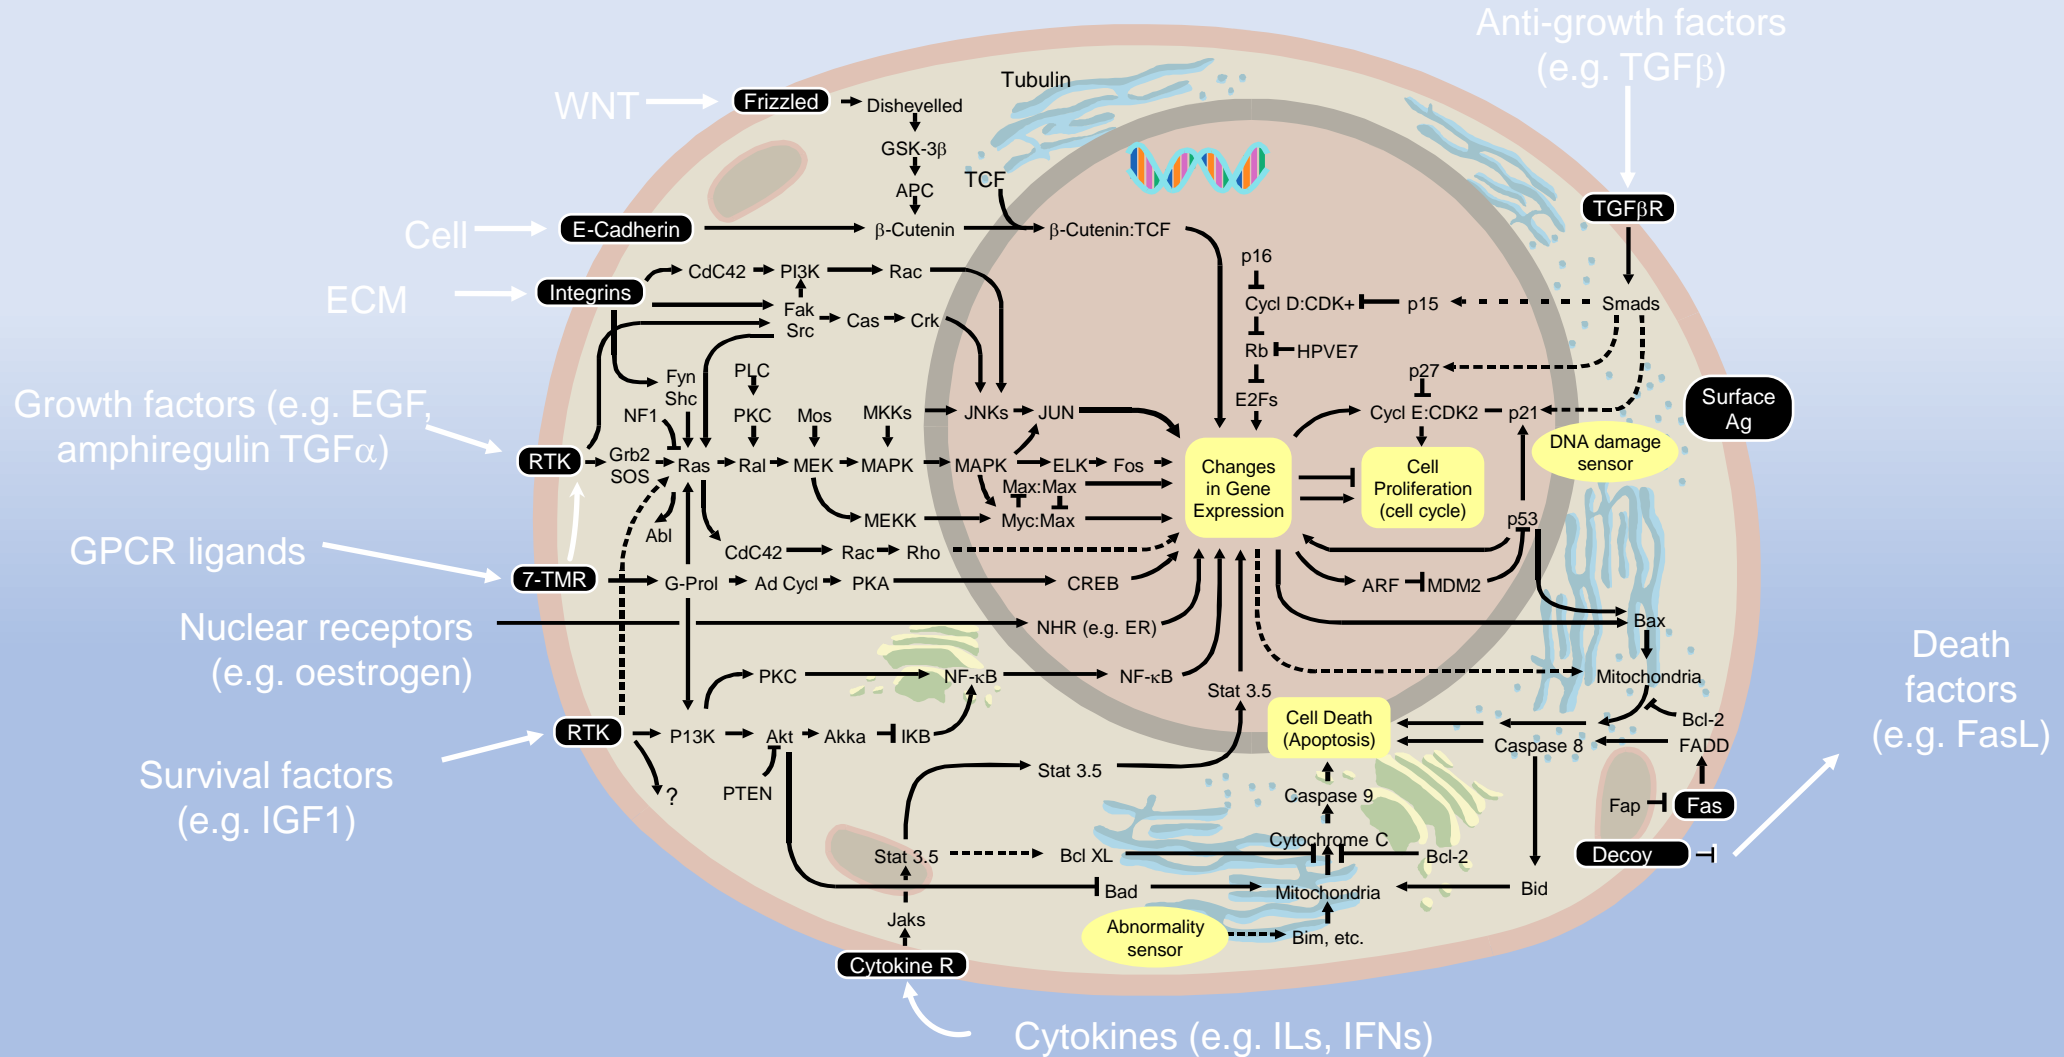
Anti-growth factors (e.g. TGFβ)

WNT

Frizzled

Dishevelled

Tubulin

GSK-3β

APC

TCF

Cell

E-Cadherin

β-Cutenin

β-Cutenin:TCF

TGFβR

ECM

Integrins

CdC42

PI3K

Rac

p16

Cycl D:CDK+

p15

Smads

Fak

Src

Cas

Crk

Rb

HPVE7

Fyn

Shc

PLC

p27

E2Fs

Surface Ag

Growth factors (e.g. EGF, amphiregulin TGFα)

NF1

PKC

Mos

MKKs

JNKs

JUN

Cycl E:CDK2

p21

DNA damage sensor

RTK

Grb2

SOS

Ras

Ral

MEK

MAPK

MAPK

ELK

Fos

Changes in Gene Expression

Cell Proliferation (cell cycle)

Max:Max

Abl

MEKK

Myc:Max

p53

GPCR ligands

CdC42

Rac

Rho

7-TMR

G-Prol

Ad Cycl

PKA

CREB

ARF

MDM2

Nuclear receptors (e.g. oestrogen)

NHR (e.g. ER)

Bax

PKC

NF-κB

NF-κB

Mitochondria

Stat 3.5

Death factors (e.g. FasL)

Cell Death (Apoptosis)

Bcl-2

RTK

P13K

Akt

Akka

IKB

Caspase 8

FADD

Survival factors (e.g. IGF1)

?

PTEN

Stat 3.5

Caspase 9

Fap

Fas

Cytochrome C

Decoy

Stat 3.5

Bcl XL

Bcl-2

Bad

Mitochondria

Bid

Jaks

Abnormality sensor

Bim, etc.

Cytokine R

Cytokines (e.g. ILs, IFNs)